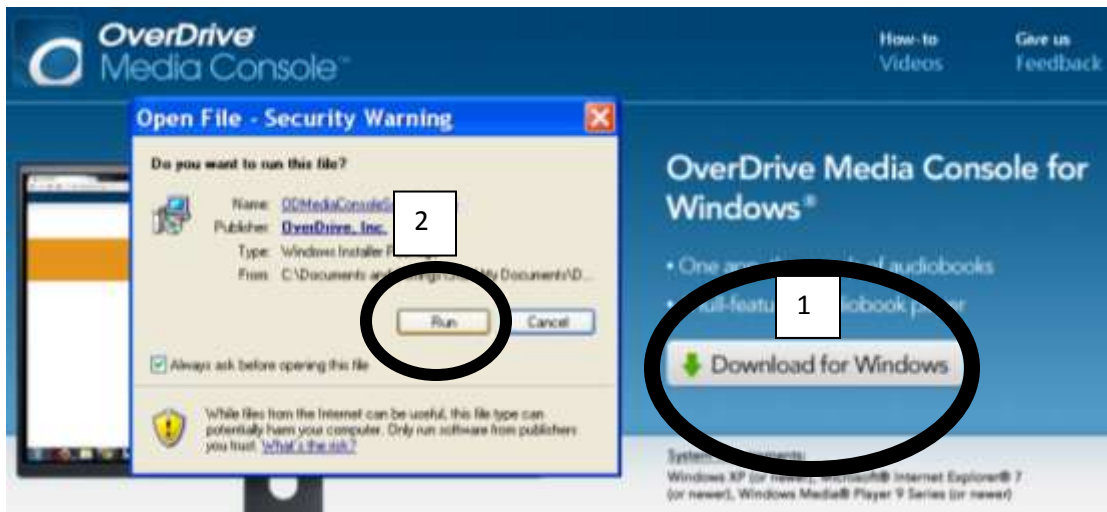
OverDrive Media Console™

How-to Videos

Give us Feedback

Open File - Security Warning

Do you want to run this file?

Name: ODMediaConsoleS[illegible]

Publisher: OverDrive, Inc.

Type: Windows Installer P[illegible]

From: C:\Documents and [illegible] My Documents\D...

2

Run

Cancel

Always ask before opening this file

While files from the Internet can be useful, this file type can potentially harm your computer. Only run software from publishers you trust. What's the risk?

OverDrive Media Console for Windows®

• One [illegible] of audiobooks

• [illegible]-featu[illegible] iobook p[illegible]

1

Download for Windows

System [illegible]:

Windows XP (or newer), Microsoft® Internet Explorer® 7 (or newer), Windows Media® Player 9 Series (or newer)